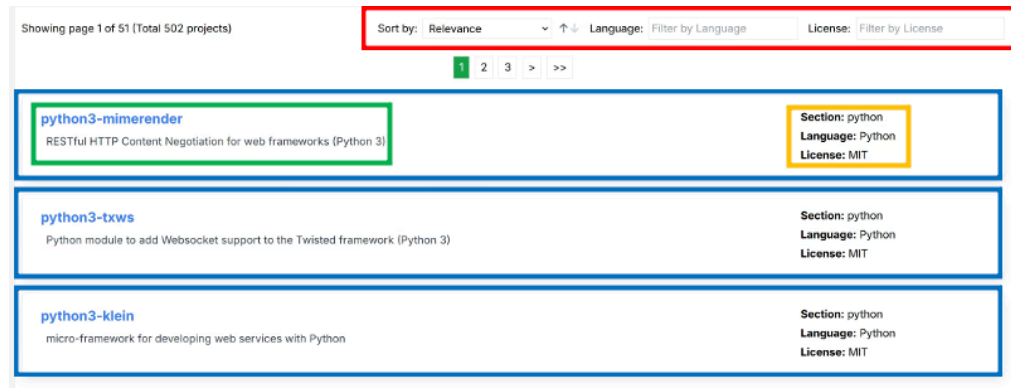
Showing page 1 of 51 (Total 502 projects)

Sort by: Relevance ↑↓ Language: Filter by Language License: Filter by License

1 2 3 > >>

python3-mimerender
RESTful HTTP Content Negotiation for web frameworks (Python 3)

Section: python
Language: Python
License: MIT

python3-txws
Python module to add Websocket support to the Twisted framework (Python 3)

Section: python
Language: Python
License: MIT

python3-klein
micro-framework for developing web services with Python

Section: python
Language: Python
License: MIT